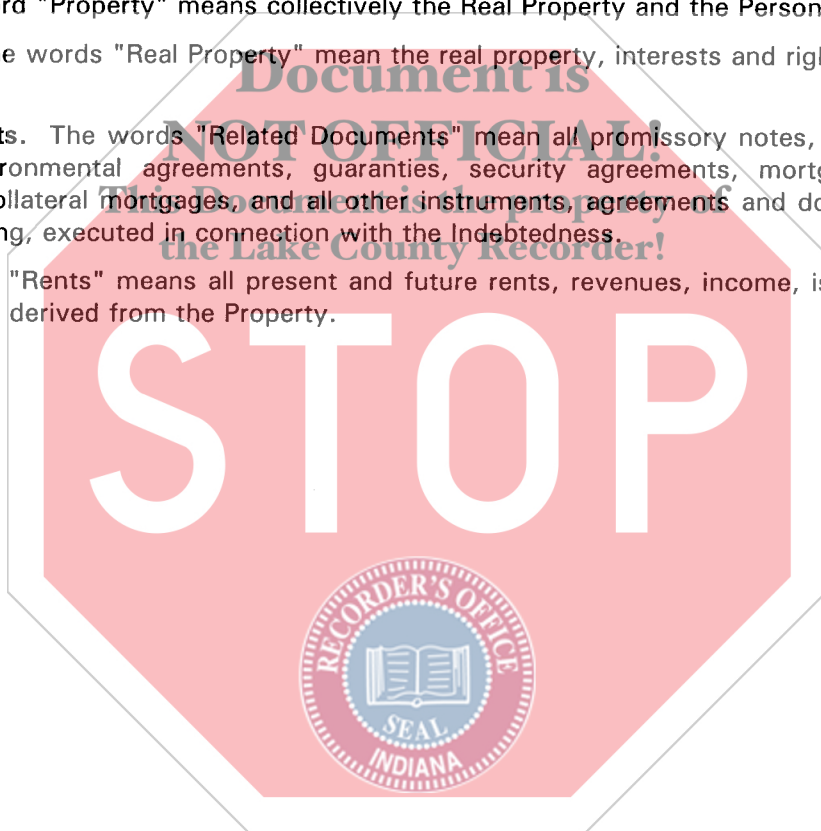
rd "Property" means collectively the Real Property and the Person

e words "Real Property" mean the real property, interests and righ

ts. The words "Related Documents" mean all promissory notes, ronmental agreements, guaranties, security agreements, mortg llateral mortgages, and all other instruments, agreements and do ng, executed in connection with the Indebtedness.

"Rents" means all present and future rents, revenues, income, is derived from the Property.

Document is
NOT OFFICIAL!
This Document is the property of
the Lake County Recorder!

STOP

RECORDER'S OFFICE
SEAL
INDIANA